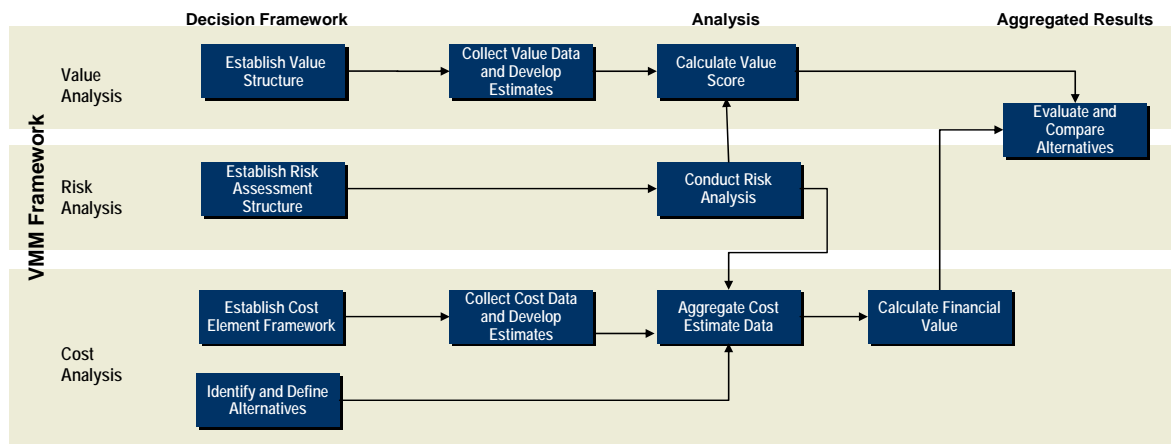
Decision Framework

Analysis

Aggregated Results

VMM Framework

Value Analysis

Establish Value Structure

Collect Value Data and Develop Estimates

Calculate Value Score

Evaluate and Compare Alternatives

Risk Analysis

Establish Risk Assessment Structure

Conduct Risk Analysis

Cost Analysis

Establish Cost Element Framework

Collect Cost Data and Develop Estimates

Aggregate Cost Estimate Data

Calculate Financial Value

Identify and Define Alternatives